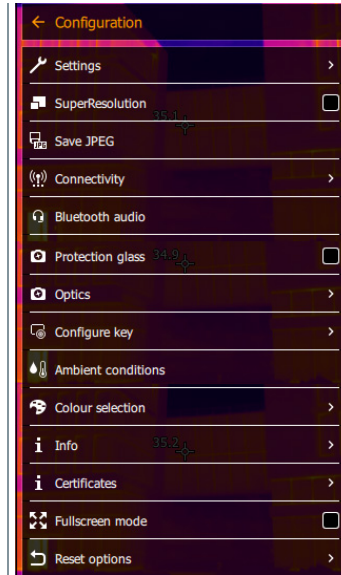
← Configuration

Settings >

SuperResolution

35.1

Save JPEG

Connectivity >

Bluetooth audio

Protection glass

34.9

Optics >

Configure key >

Ambient conditions

Colour selection >

Info >

35.2

Certificates >

Fullscreen mode

Reset options >